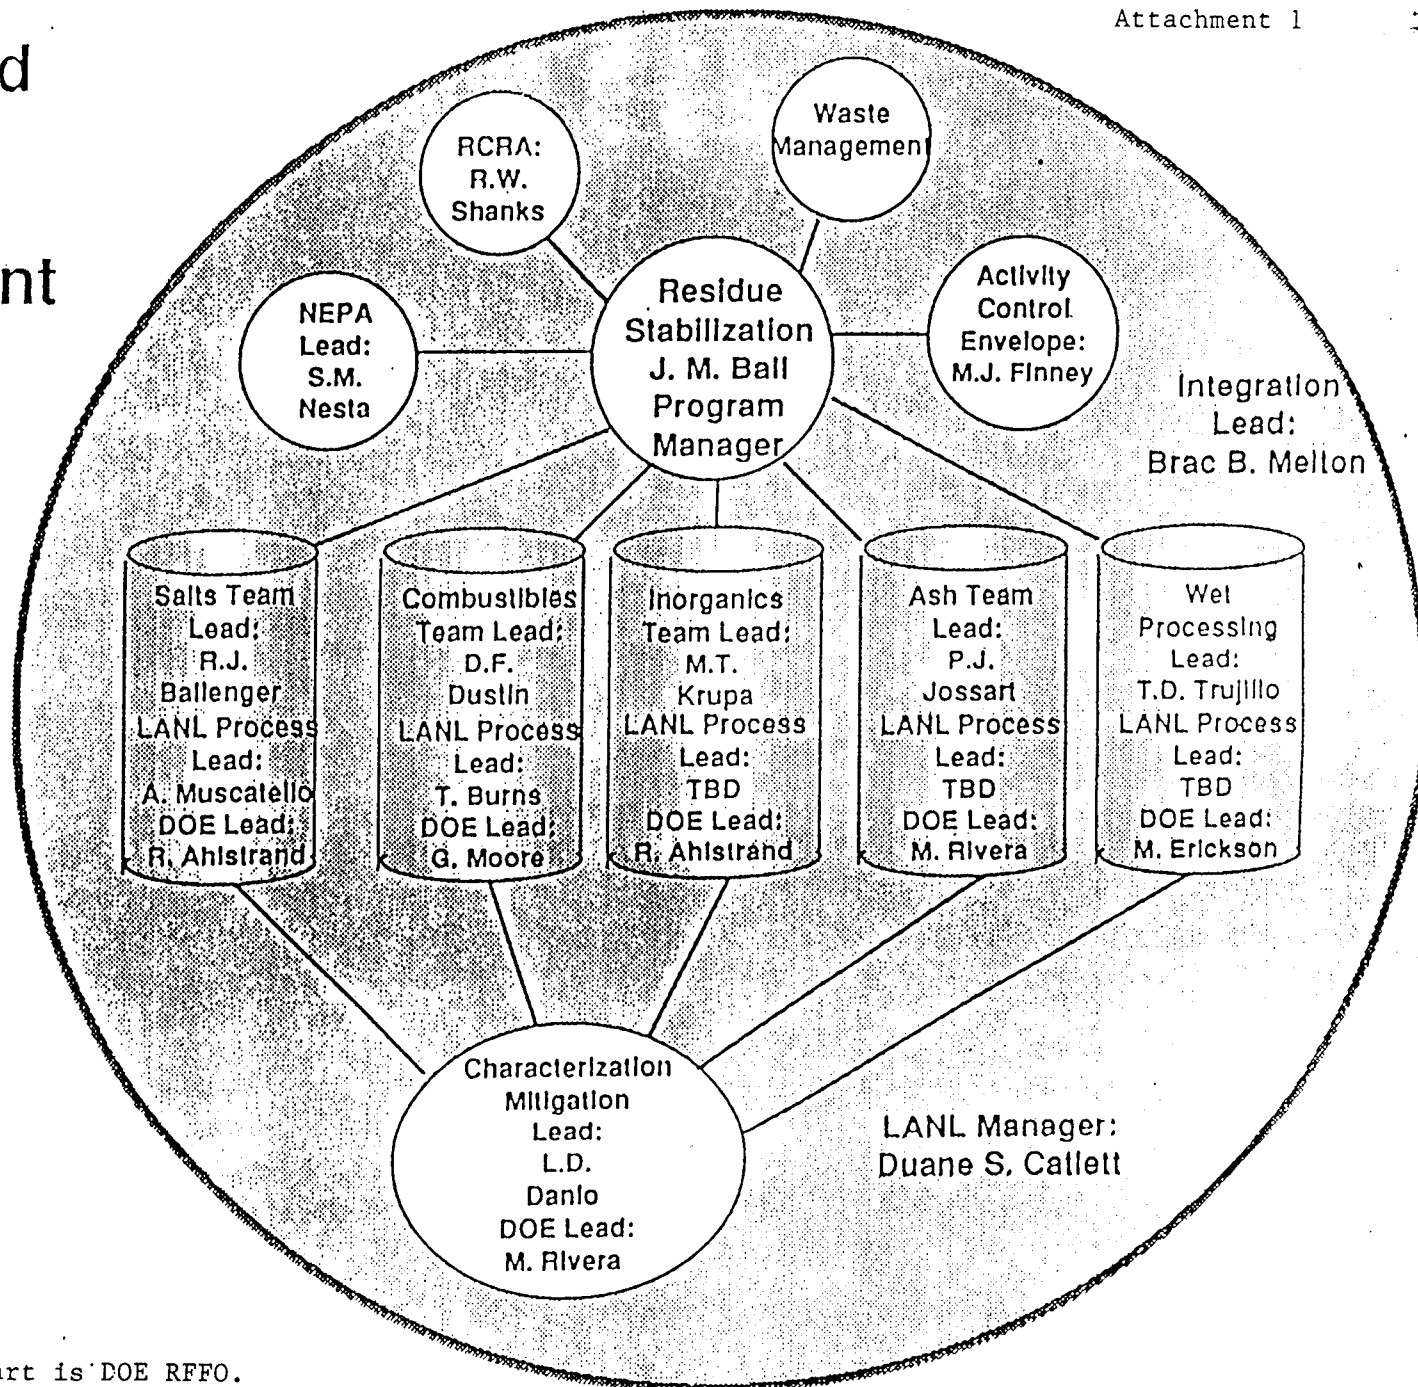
Attachment 1

d

nt

Waste
Management

RCRA:
R.W.
Shanks

Activity
Control
Envelope:
M.J. Finney

NEPA
Lead:
S.M.
Nesta

Residue
Stabilization
J. M. Ball
Program
Manager

Integration
Lead:
Brac B. Mellon

Salts Team
Lead:
R.J.
Ballenger
LANL Process
Lead:
A. Muscatello
DOE Lead:
R. Ahlstrand

Combustibles
Team Lead:
D.F.
Dustin
LANL Process
Lead:
T. Burns
DOE Lead:
G. Moore

Inorganics
Team Lead:
M.T.
Krupa
LANL Process
Lead:
TBD
DOE Lead:
R. Ahlstrand

Ash Team
Lead:
P.J.
Jossart
LANL Process
Lead:
TBD
DOE Lead:
M. Rivera

Wet
Processing
Lead:
T.D. Trujillo
LANL Process
Lead:
TBD
DOE Lead:
M. Erickson

Characterization
Mitigation
Lead:
L.D.
Danio
DOE Lead:
M. Rivera

LANL Manager:
Duane S. Callett

art is DOE RFFO.